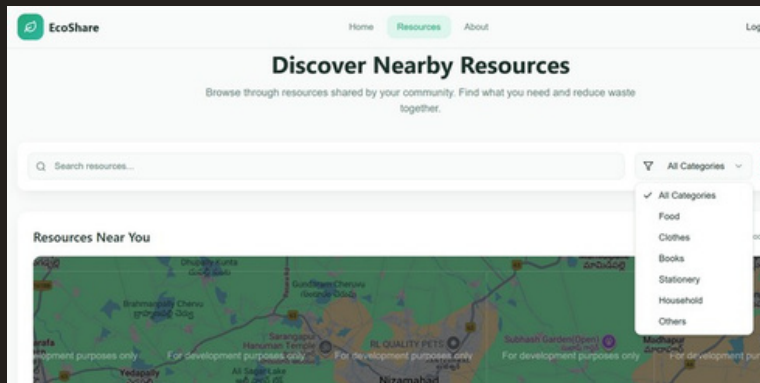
EcoShare

Home Resources About

Log

Discover Nearby Resources

Browse through resources shared by your community. Find what you need and reduce waste together.

Search resources...

All Categories

✓ All Categories
Food
Clothes
Books
Stationery
Household
Others

Resources Near You

Dhupally Kunta
Gundaram Cheruvu
Brahmanpally Cheruvu
Sarangapur Hanuman Temple
RL QUALITY PETS
Subhash Garden(Open)
Madhapur
Yedapally
Ali Sagar Lake
Nizamabad
arafa

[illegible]lopment purposes only For development purposes only For development purposes only For development purposes only For development pur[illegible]